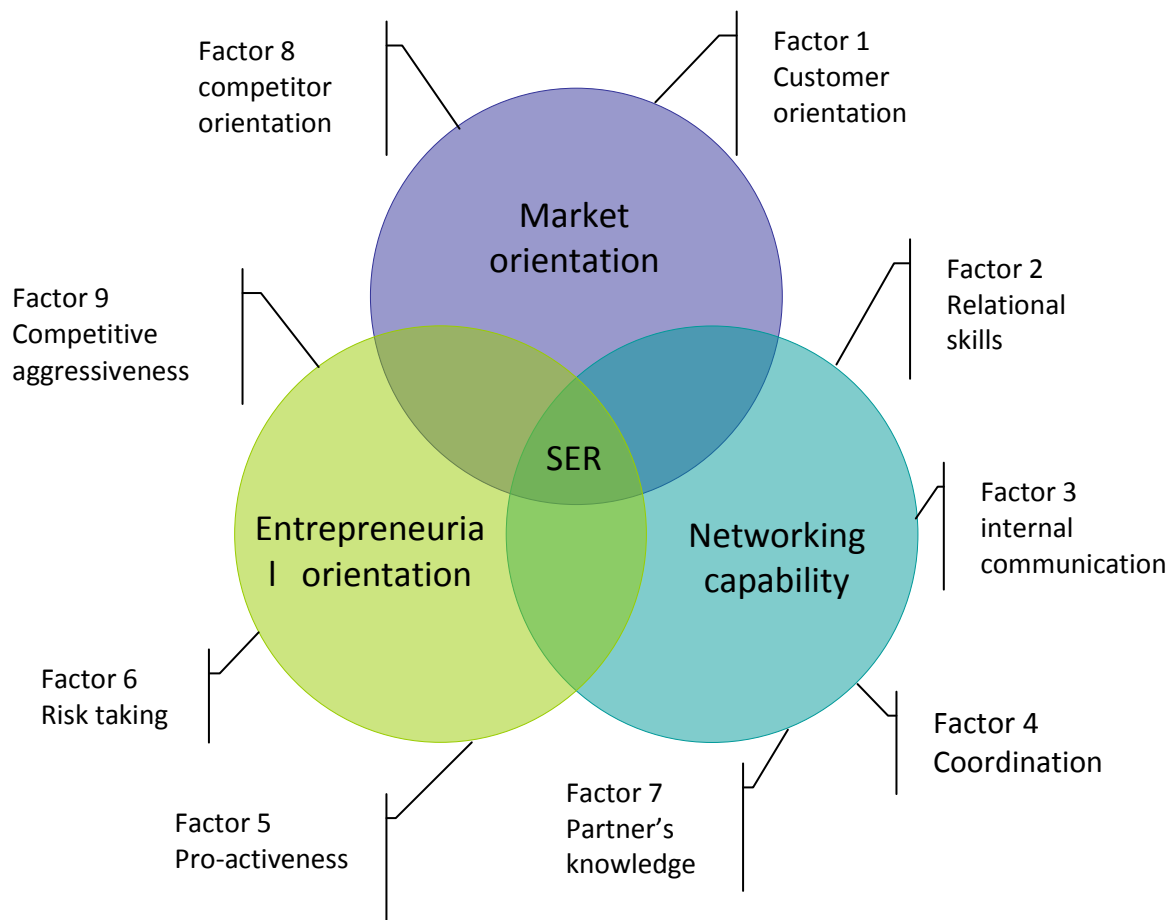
Factor 8
competitor
orientation

Factor 1
Customer
orientation

Market
orientation

Factor 9
Competitive
aggressiveness

Factor 2
Relational
skills

SER

Entrepreneuria
l orientation

Networking
capability

Factor 3
internal
communication

Factor 6
Risk taking

Factor 4
Coordination

Factor 7
Partner's
knowledge

Factor 5
Pro-activeness